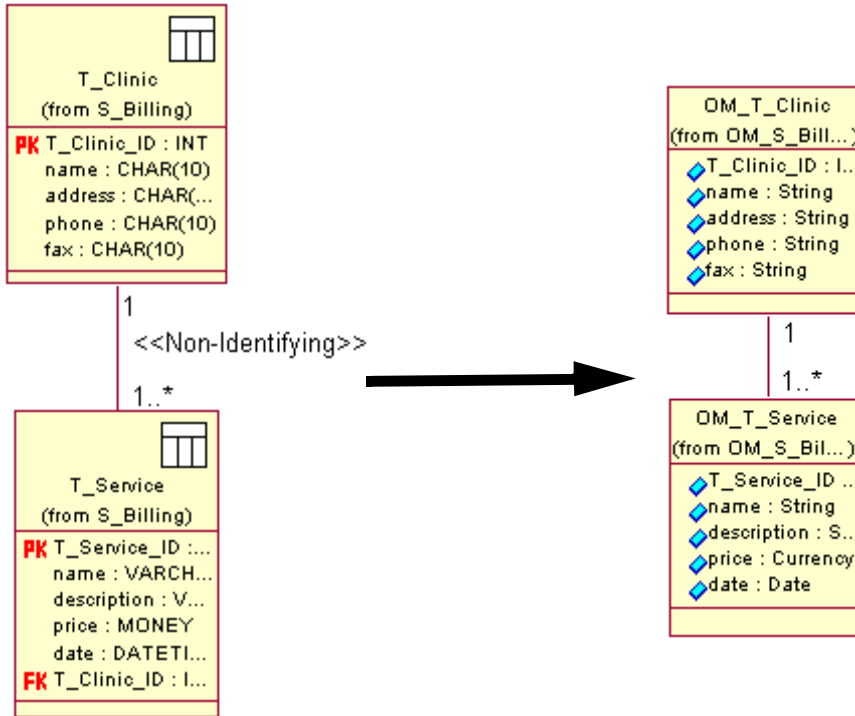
T_Clinic
(from S_Billing)

PK T_Clinic_ID : INT
name : CHAR(10)
address : CHAR(...
phone : CHAR(10)
fax : CHAR(10)

1
<<Non-Identifying>>
1..*

T_Service
(from S_Billing)

PK T_Service_ID :...
name : VARCH...
description : V...
price : MONEY
date : DATETI...
FK T_Clinic_ID : I...

OM_T_Clinic
(from OM_S_Bill...)

T_Clinic_ID : I...
name : String
address : String
phone : String
fax : String

1
1..*

OM_T_Service
(from OM_S_Bil...)

T_Service_ID ...
name : String
description : S...
price : Currency
date : Date